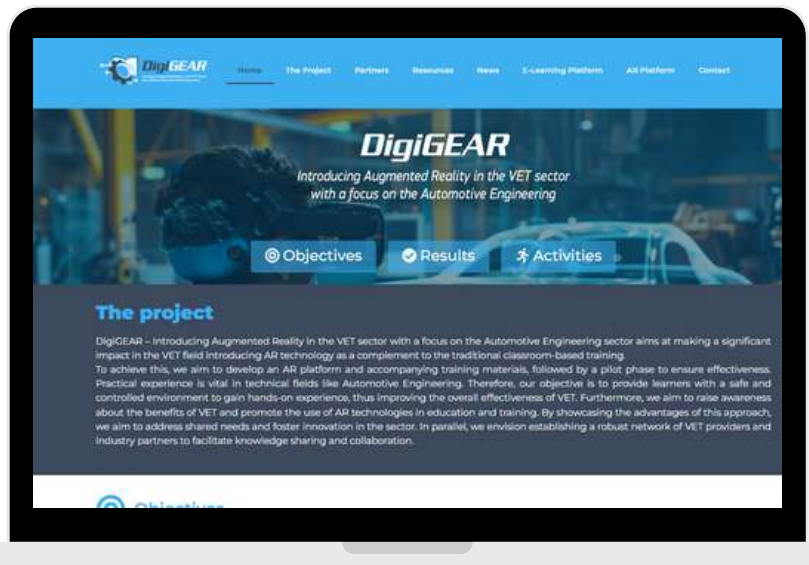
DigiGEAR

Home The Project Partners Resources News E-Learning Platform AR Platform Contact

DigiGEAR

Introducing Augmented Reality in the VET sector with a focus on the Automotive Engineering

Objectives Results Activities

The project

DigiGEAR – Introducing Augmented Reality in the VET sector with a focus on the Automotive Engineering sector aims at making a significant impact in the VET field introducing AR technology as a complement to the traditional classroom-based training.
To achieve this, we aim to develop an AR platform and accompanying training materials, followed by a pilot phase to ensure effectiveness. Practical experience is vital in technical fields like Automotive Engineering. Therefore, our objective is to provide learners with a safe and controlled environment to gain hands-on experience, thus improving the overall effectiveness of VET. Furthermore, we aim to raise awareness about the benefits of VET and promote the use of AR technologies in education and training. By showcasing the advantages of this approach, we aim to address shared needs and foster innovation in the sector. In parallel, we envision establishing a robust network of VET providers and industry partners to facilitate knowledge sharing and collaboration.

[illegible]